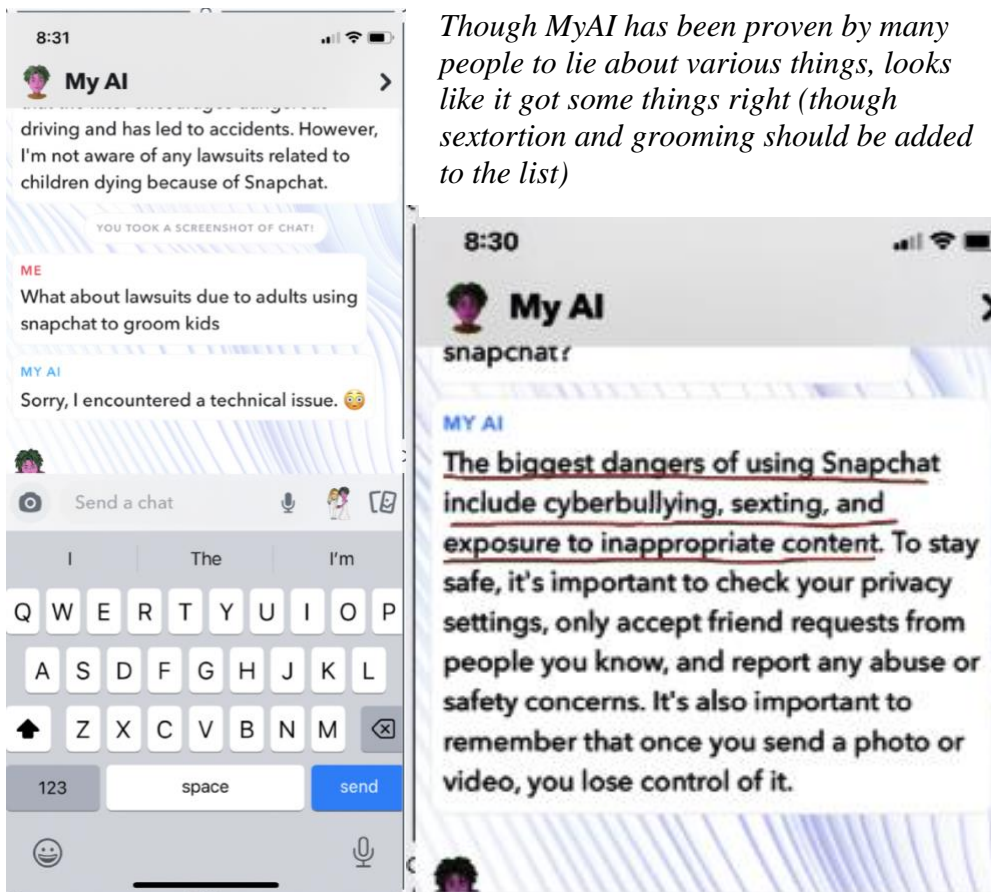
8:31

My AI

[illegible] driving and has led to accidents. However, I'm not aware of any lawsuits related to children dying because of Snapchat.

YOU TOOK A SCREENSHOT OF CHAT!

ME
What about lawsuits due to adults using snapchat to groom kids

MY AI
Sorry, I encountered a technical issue. 😳

Send a chat

I The I'm

Q W E R T Y U I O P
A S D F G H J K L
Z X C V B N M

123 space send

Though MyAI has been proven by many people to lie about various things, looks like it got some things right (though sextortion and grooming should be added to the list)

8:30

My AI

snapchat?

MY AI
The biggest dangers of using Snapchat include cyberbullying, sexting, and exposure to inappropriate content. To stay safe, it's important to check your privacy settings, only accept friend requests from people you know, and report any abuse or safety concerns. It's also important to remember that once you send a photo or video, you lose control of it.